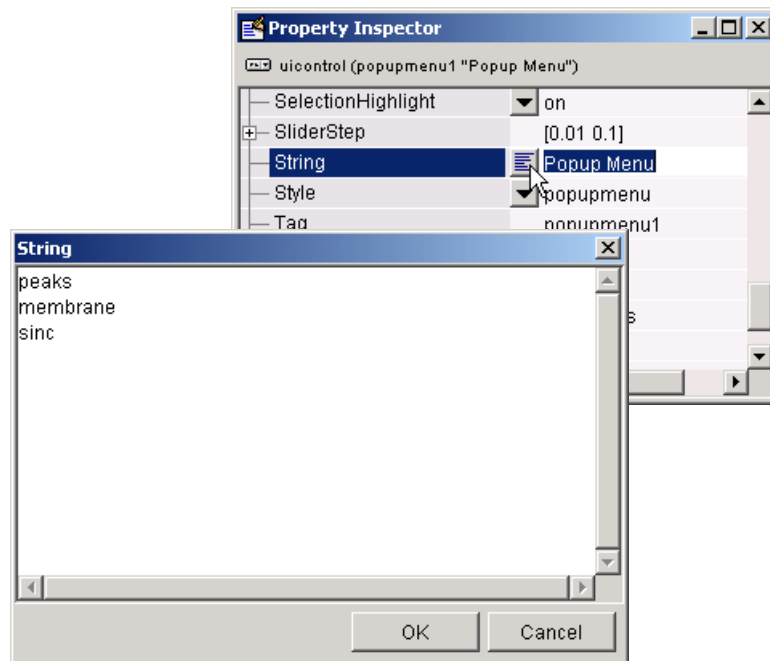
Property Inspector

uicontrol (popupmenu1 "Popup Menu")

SelectionHighlight | on
SliderStep | [0.01 0.1]
String | Popup Menu
Style | popupmenu
Tag | popupmenu1

s

String

peaks
membrane
sinc

OK
Cancel